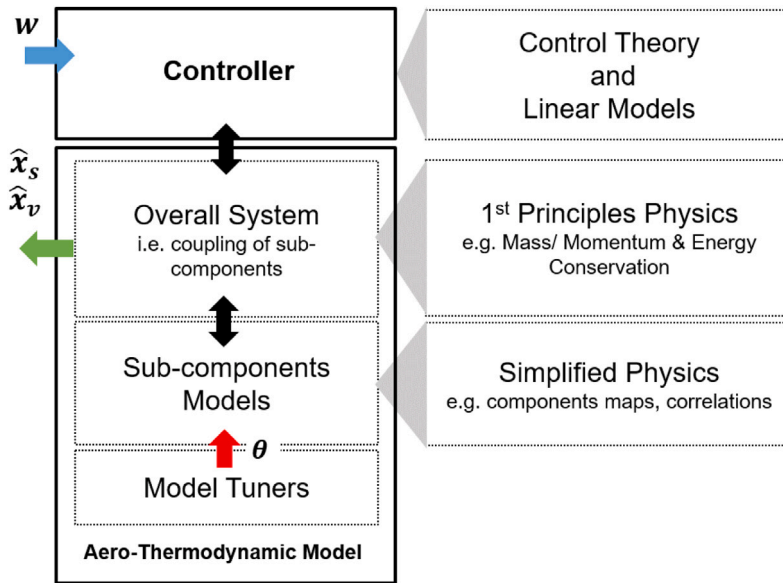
$\boldsymbol{w}$

**Controller**

Control Theory and Linear Models

$\hat{\boldsymbol{x}}_s$
$\hat{\boldsymbol{x}}_v$

Overall System
i.e. coupling of sub-components

1st Principles Physics
e.g. Mass/ Momentum & Energy Conservation

Sub-components Models

Simplified Physics
e.g. components maps, correlations

$\boldsymbol{\theta}$

Model Tuners

**Aero-Thermodynamic Model**